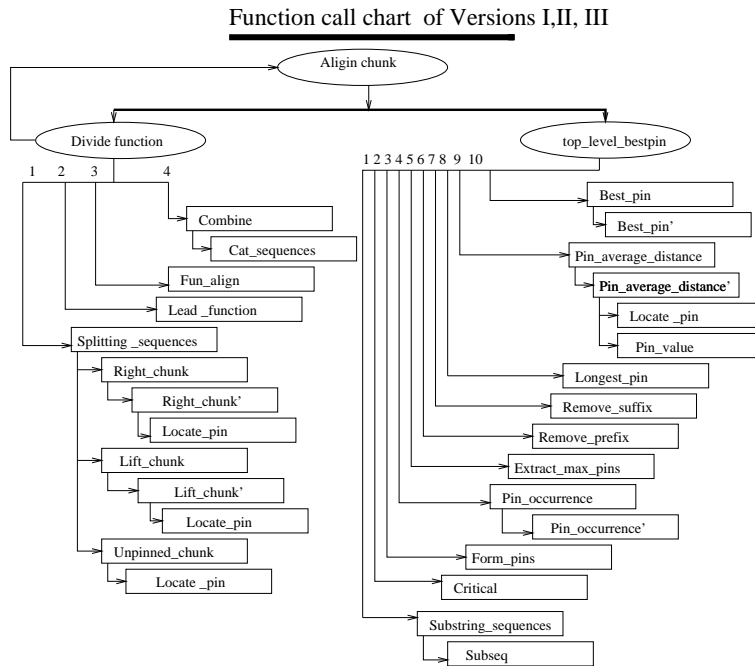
Function call chart of Versions I,II, III

Aligin chunk

Divide function

top_level_bestpin

1 2 3 4

Combine

Cat_sequences

Fun_align

Lead _function

Splitting _sequences

Right_chunk

Right_chunk'

Locate_pin

Lift_chunk

Lift_chunk'

Locate_pin

Unpinned_chunk

Locate _pin

1 2 3 4 5 6 7 8 9 10

Best_pin

Best_pin'

Pin_average_distance

Pin_average_distance'

Locate _pin

Pin_value

Longest_pin

Remove_suffix

Remove_prefix

Extract_max_pins

Pin_occurrence

Pin_occurrence'

Form_pins

Critical

Substring_sequences

Subseq